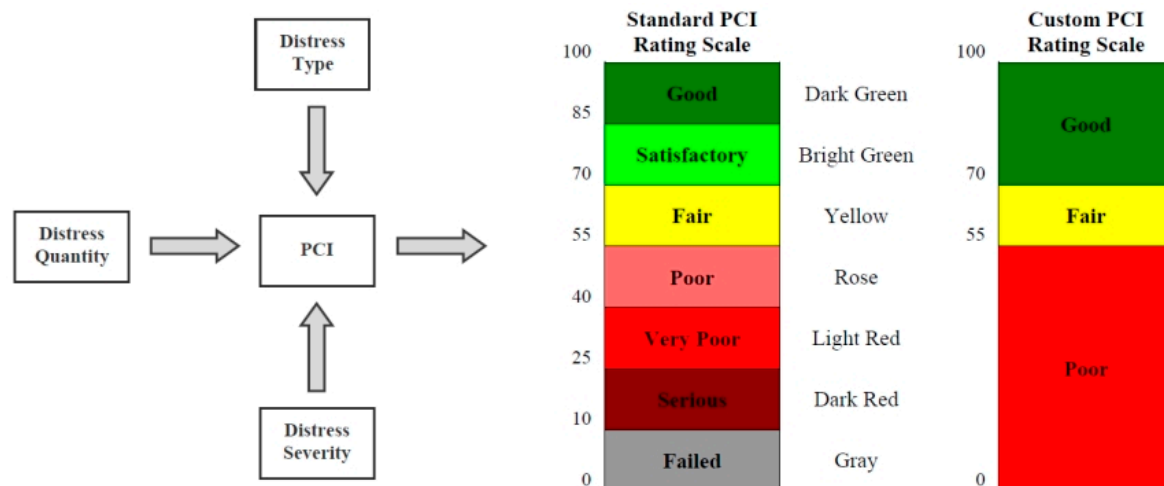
Distress Type

Distress Quantity

PCI

Distress Severity

Standard PCI Rating Scale

100
85
70
55
40
25
10
0

Good
Satisfactory
Fair
Poor
Very Poor
Serious
Failed

Dark Green
Bright Green
Yellow
Rose
Light Red
Dark Red
Gray

Custom PCI Rating Scale

100
70
55
0

Good
Fair
Poor